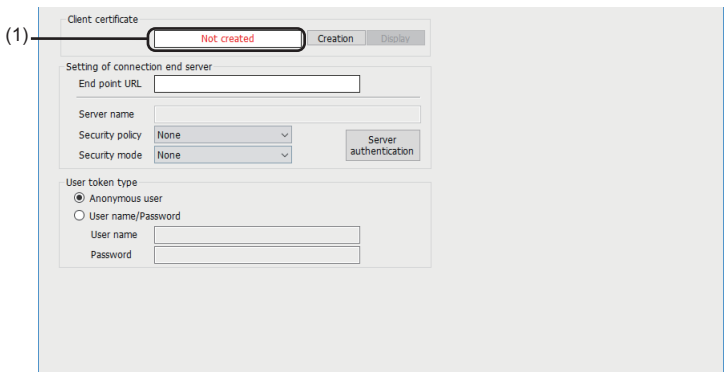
(1)

Client certificate

Not created

Creation

Display

Setting of connection end server

End point URL

Server name

Security policy None

Security mode None

Server authentication

User token type

Anonymous user

User name/Password

User name

Password